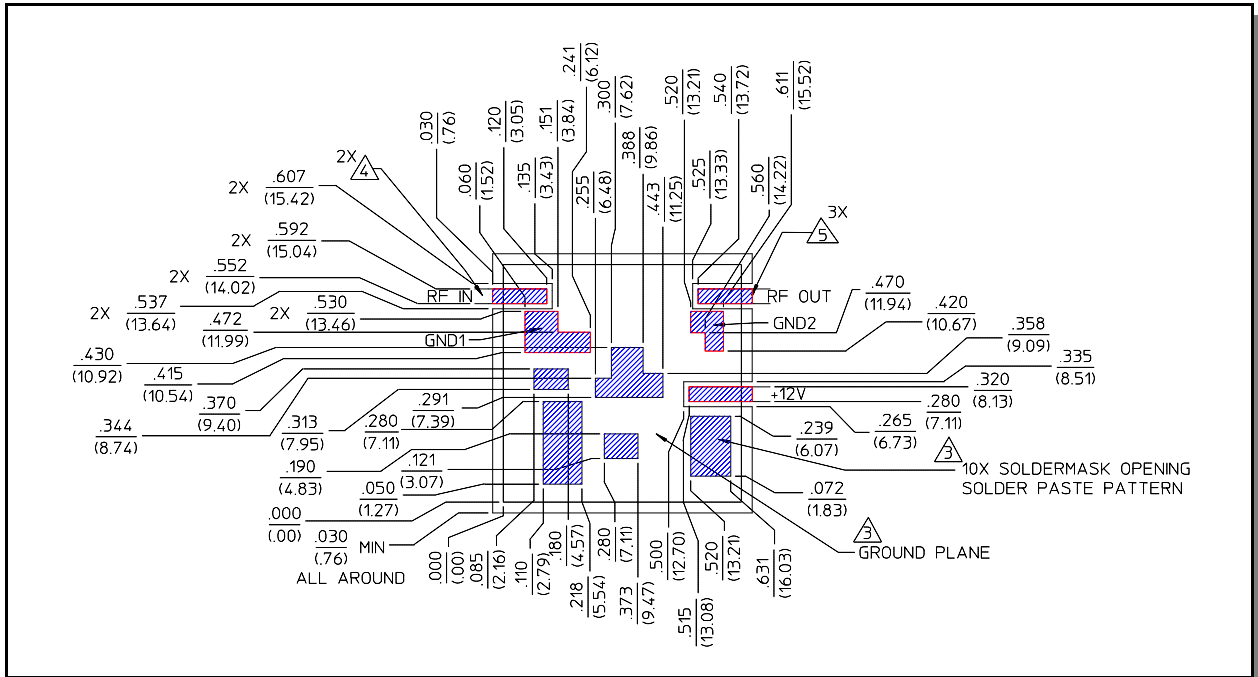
.030 (.76)
.060 (1.52)
.120 (3.05)
.135 (3.43)
.151 (3.84)
.241 (6.12)
.255 (6.48)
.300 (7.62)
.388 (9.86)
.443 (11.25)
.520 (13.21)
.525 (13.33)
.540 (13.72)
.560 (14.22)
.611 (15.52)

2X 4
2X .607 (15.42)
2X .592 (15.04)
2X .552 (14.02)
2X .537 (13.64)
2X .530 (13.46)
.472 (11.99)
.430 (10.92)
.415 (10.54)
.370 (9.40)
.344 (8.74)
.313 (7.95)
.291 (7.39)
.280 (7.11)
.190 (4.83)
.121 (3.07)
.050 (1.27)
.000 (.00)
.030 (.76) MIN
ALL AROUND

RF IN
GND1
RF OUT
GND2
+12V
3X 5

.470 (11.94)
.420 (10.67)
.358 (9.09)
.335 (8.51)
.320 (8.13)
.280 (7.11)
.265 (6.73)
.239 (6.07)
3 10X SOLDERMASK OPENING SOLDER PASTE PATTERN
.072 (1.83)
3 GROUND PLANE

.000 (.00)
.085 (2.16)
.110 (2.79)
.180 (4.57)
.218 (5.54)
.280 (7.11)
.373 (9.47)
.500 (12.70)
.515 (13.08)
.520 (13.21)
.631 (16.03)